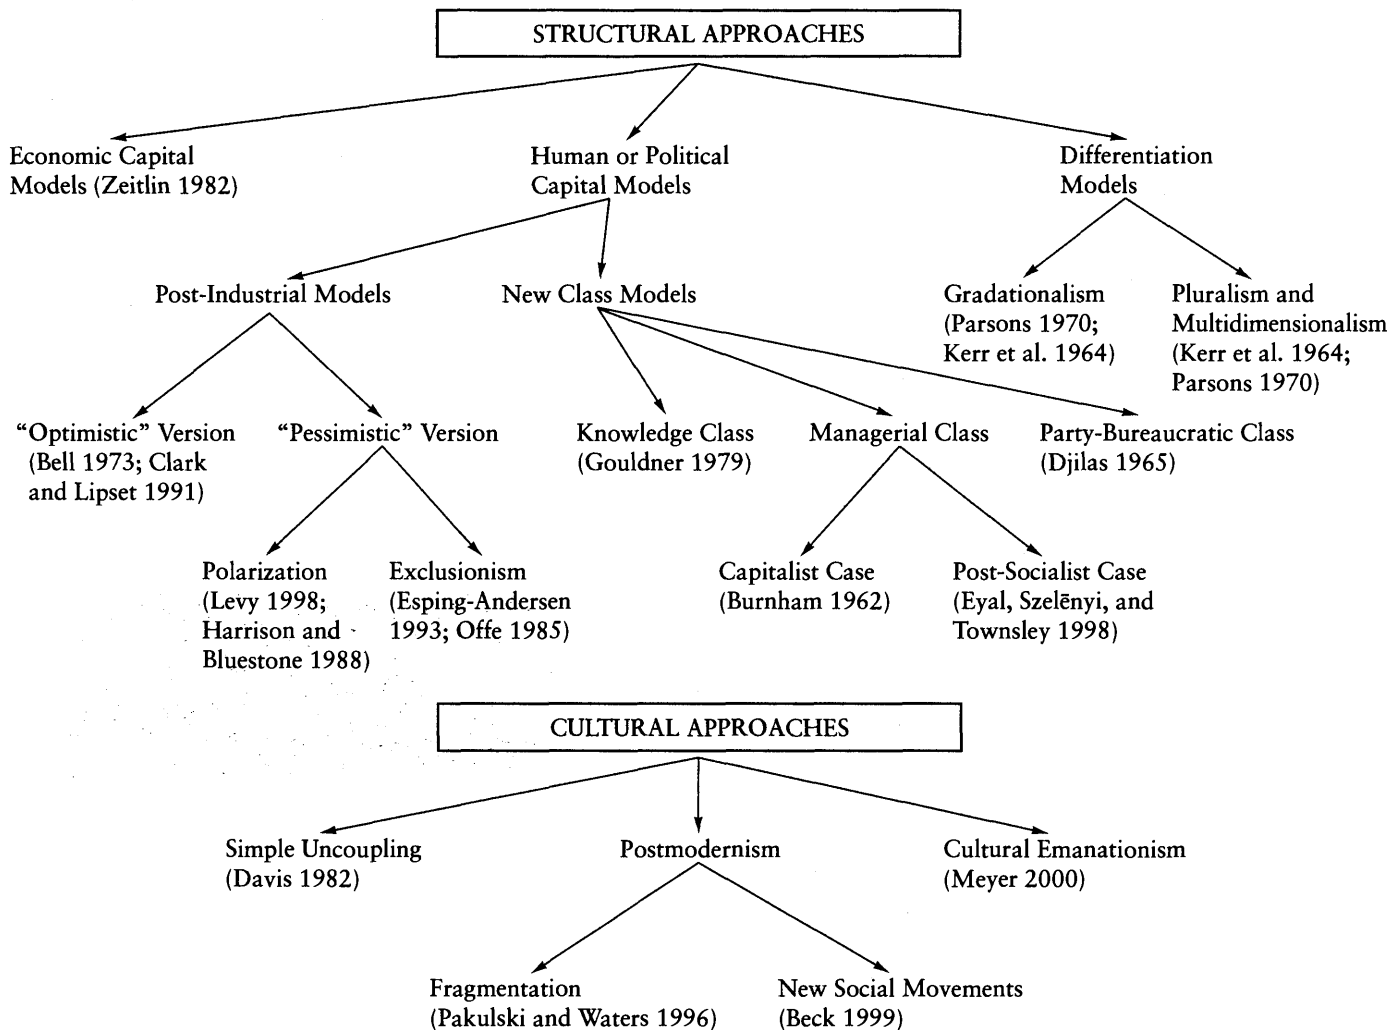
STRUCTURAL APPROACHES

Economic Capital Models (Zeitlin 1982)

Human or Political Capital Models

Differentiation Models

Post-Industrial Models

New Class Models

Gradationalism (Parsons 1970; Kerr et al. 1964)

Pluralism and Multidimensionalism (Kerr et al. 1964; Parsons 1970)

"Optimistic" Version (Bell 1973; Clark and Lipset 1991)

"Pessimistic" Version

Knowledge Class (Gouldner 1979)

Managerial Class

Party-Bureaucratic Class (Djilas 1965)

Polarization (Levy 1998; Harrison and Bluestone 1988)

Exclusionism (Esping-Andersen 1993; Offe 1985)

Capitalist Case (Burnham 1962)

Post-Socialist Case (Eyal, Szelēnyi, and Townsley 1998)

CULTURAL APPROACHES

Simple Uncoupling (Davis 1982)

Postmodernism

Cultural Emanationism (Meyer 2000)

Fragmentation (Pakulski and Waters 1996)

New Social Movements (Beck 1999)